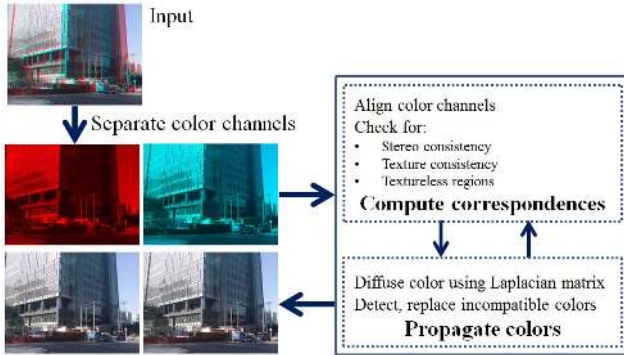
Input

Separate color channels

Align color channels
Check for:
• Stereo consistency
• Texture consistency
• Textureless regions
Compute correspondences

Diffuse color using Laplacian matrix
Detect, replace incompatible colors
Propagate colors